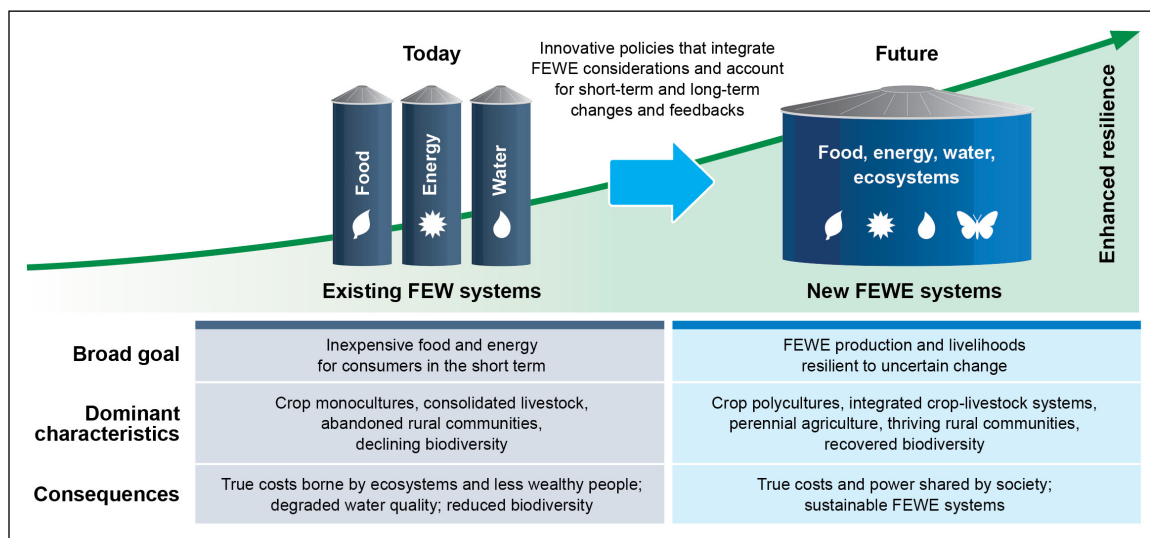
Today

Food

Energy

Water

Innovative policies that integrate FEWE considerations and account for short-term and long-term changes and feedbacks

Future

Food, energy, water, ecosystems

Enhanced resilience

Existing FEW systems

New FEWE systems

| | | |
|---|---|---|
| Broad goal | Inexpensive food and energy for consumers in the short term | FEWE production and livelihoods resilient to uncertain change |
| Dominant characteristics | Crop monocultures, consolidated livestock, abandoned rural communities, declining biodiversity | Crop polycultures, integrated crop-livestock systems, perennial agriculture, thriving rural communities, recovered biodiversity |
| Consequences | True costs borne by ecosystems and less wealthy people; degraded water quality; reduced biodiversity | True costs and power shared by society; sustainable FEWE systems |